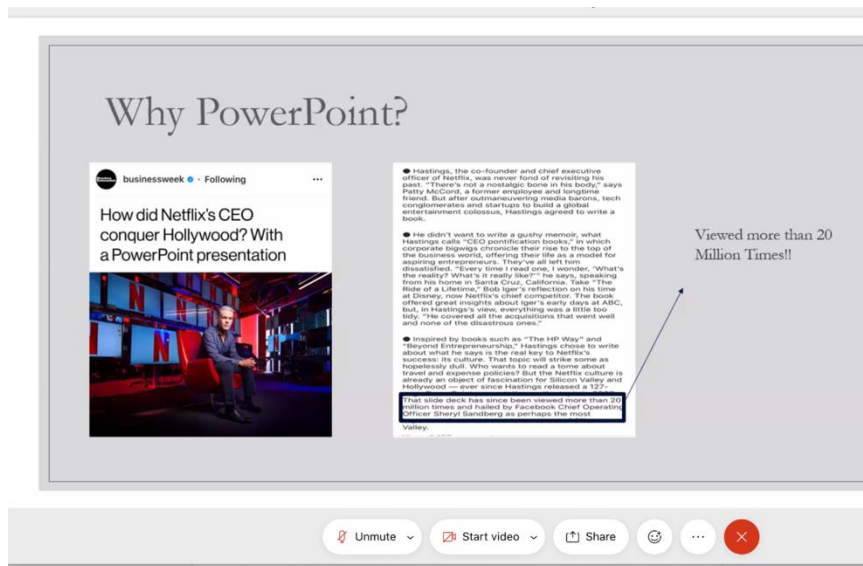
Why PowerPoint?

businessweek • Following

How did Netflix's CEO conquer Hollywood? With a PowerPoint presentation

Hastings, the co-founder and chief executive officer of Netflix, was never fond of revisiting his past. "There's not a nostalgic bone in his body," says Patty McCord, a former employee and longtime friend. But after outmaneuvering media barons, tech conglomerates and startups to build a global entertainment colossus, Hastings agreed to write a book.

He didn't want to write a gushy memoir, what Hastings calls "CEO pontification books," in which corporate bigwigs chronicle their rise to the top of the business world, offering their life as a model for aspiring entrepreneurs. They've all left him dissatisfied. "Every time I read one, I wonder, 'What's the reality? What's it really like?'" he says, speaking from his home in Santa Cruz, California. Take "The Ride of a Lifetime," Bob Iger's reflection on his time at Disney, now Netflix's chief competitor. The book offered great insights about Iger's early days at ABC, but, in Hastings's view, everything was a little too tidy. "He covered all the acquisitions that went well and none of the disastrous ones."

Inspired by books such as "The HP Way" and "Beyond Entrepreneurship," Hastings chose to write about what he says is the real key to Netflix's success: its culture. That topic will strike some as hopelessly dull. Who wants to read a tome about travel and expense policies? But the Netflix culture is already an object of fascination for Silicon Valley and Hollywood — ever since Hastings released a 127-

That slide deck has since been viewed more than 20 million times and hailed by Facebook Chief Operating Officer Sheryl Sandberg as perhaps the most

Valley.

Viewed more than 20 Million Times!!

Unmute
Start video
Share